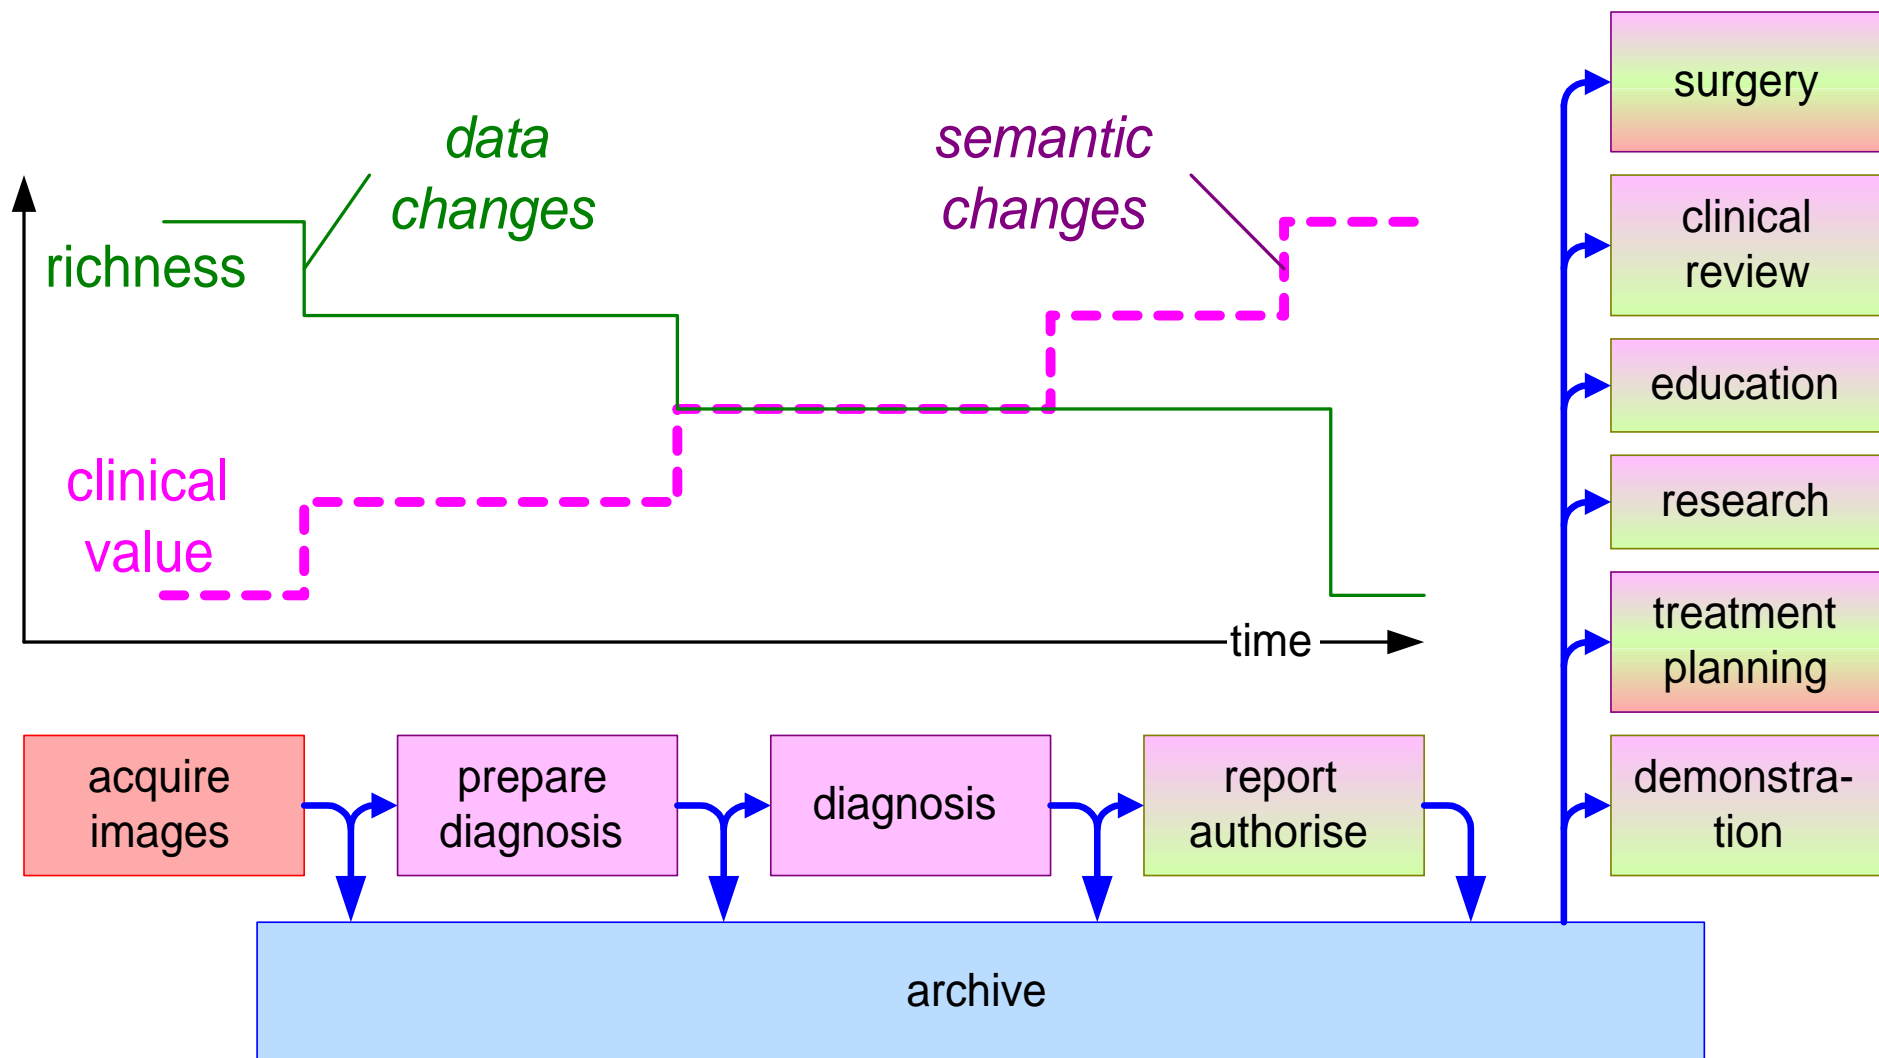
data changes

semantic changes

richness

clinical value

time

surgery

clinical review

education

research

treatment planning

demonstration

acquire images

prepare diagnosis

diagnosis

report authorise

archive